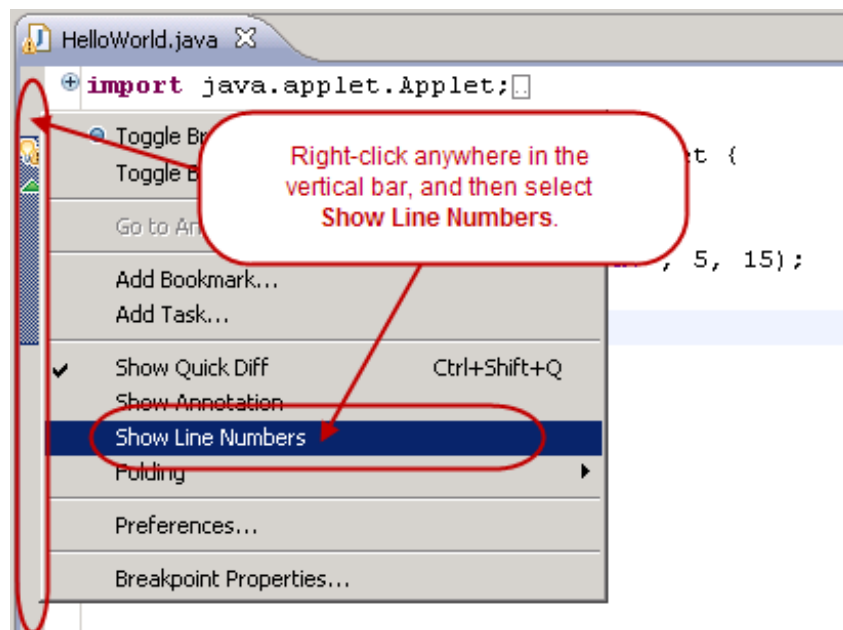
HelloWorld.java

import java.applet.Applet;

Toggle Br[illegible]

Toggle B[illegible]

Go to An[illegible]

Add Bookmark...

Add Task...

Show Quick Diff Ctrl+Shift+Q

Show Annotation

Show Line Numbers

Folding

Preferences...

Breakpoint Properties...

Right-click anywhere in the vertical bar, and then select **Show Line Numbers**.

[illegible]t {

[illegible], 5, 15);